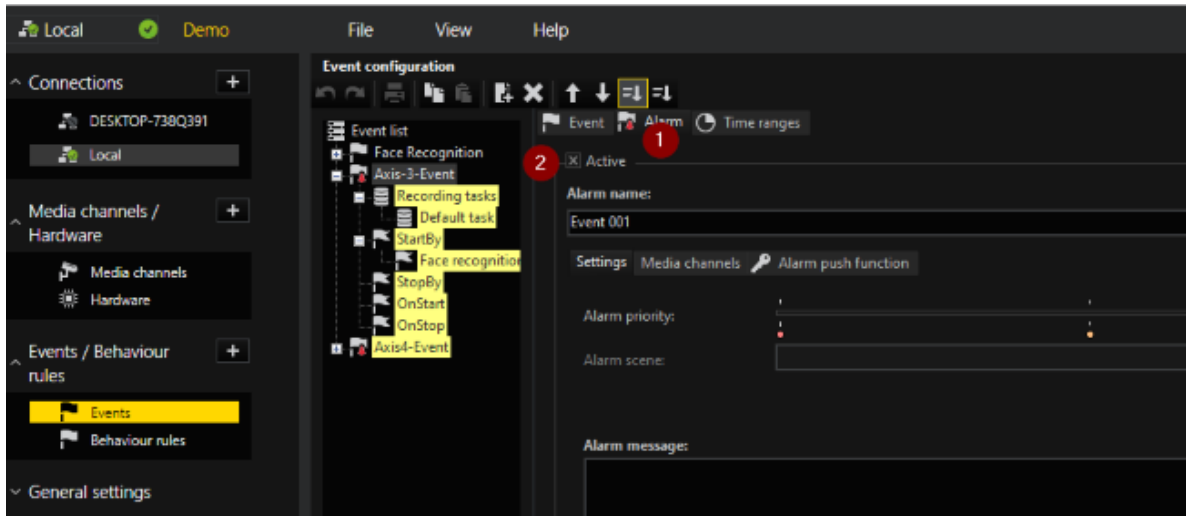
Local Demo File View Help

Connections +
DESKTOP-738Q391
Local

Media channels / Hardware +
Media channels
Hardware

Events / Behaviour rules +
Events
Behaviour rules

General settings

Event configuration

Event list
Face Recognition
Axis-3-Event
Recording tasks
Default task
StartBy
Face recognition
StopBy
OnStart
OnStop
Axis4-Event

Event Alarm 1 Time ranges
2 Active
Alarm name:
Event 001
Settings Media channels Alarm push function
Alarm priority:
Alarm scene:
Alarm message: